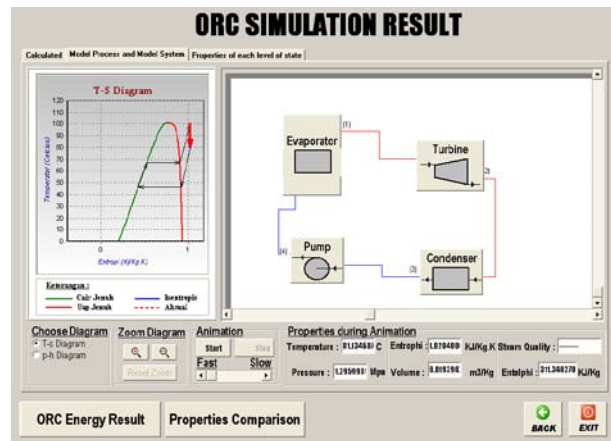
ORC SIMULATION RESULT

Calculated | Model Process and Model System | Properties of each level of state

T-S Diagram

120
110
100
90
80
70
60
50
40
30
20
10
0

Temperatur (Celcius)

0
1

Entropi (Kj/Kg.K)

Keterangan :
Cair Jenuh
Uap Jenuh
Isentropic
Aktual

Evaporator
(1)
Turbine
(2)
(4)
Pump
Condenser
(3)

Choose Diagram
T-s Diagram
p-h Diagram

Zoom Diagram
Reset Zoom

Animation
Start
Stop
Fast
Slow

Properties during Animation
Temperature : 81.134681 C
Entrophi : 1.820480 KJ/Kg.K
Steam Quality :
Pressure : 1.2959931 Mpa
Volume : 0.019298 m3/Kg
Entalphi : 311.340279 KJ/Kg

ORC Energy Result
Properties Comparison
BACK
EXIT